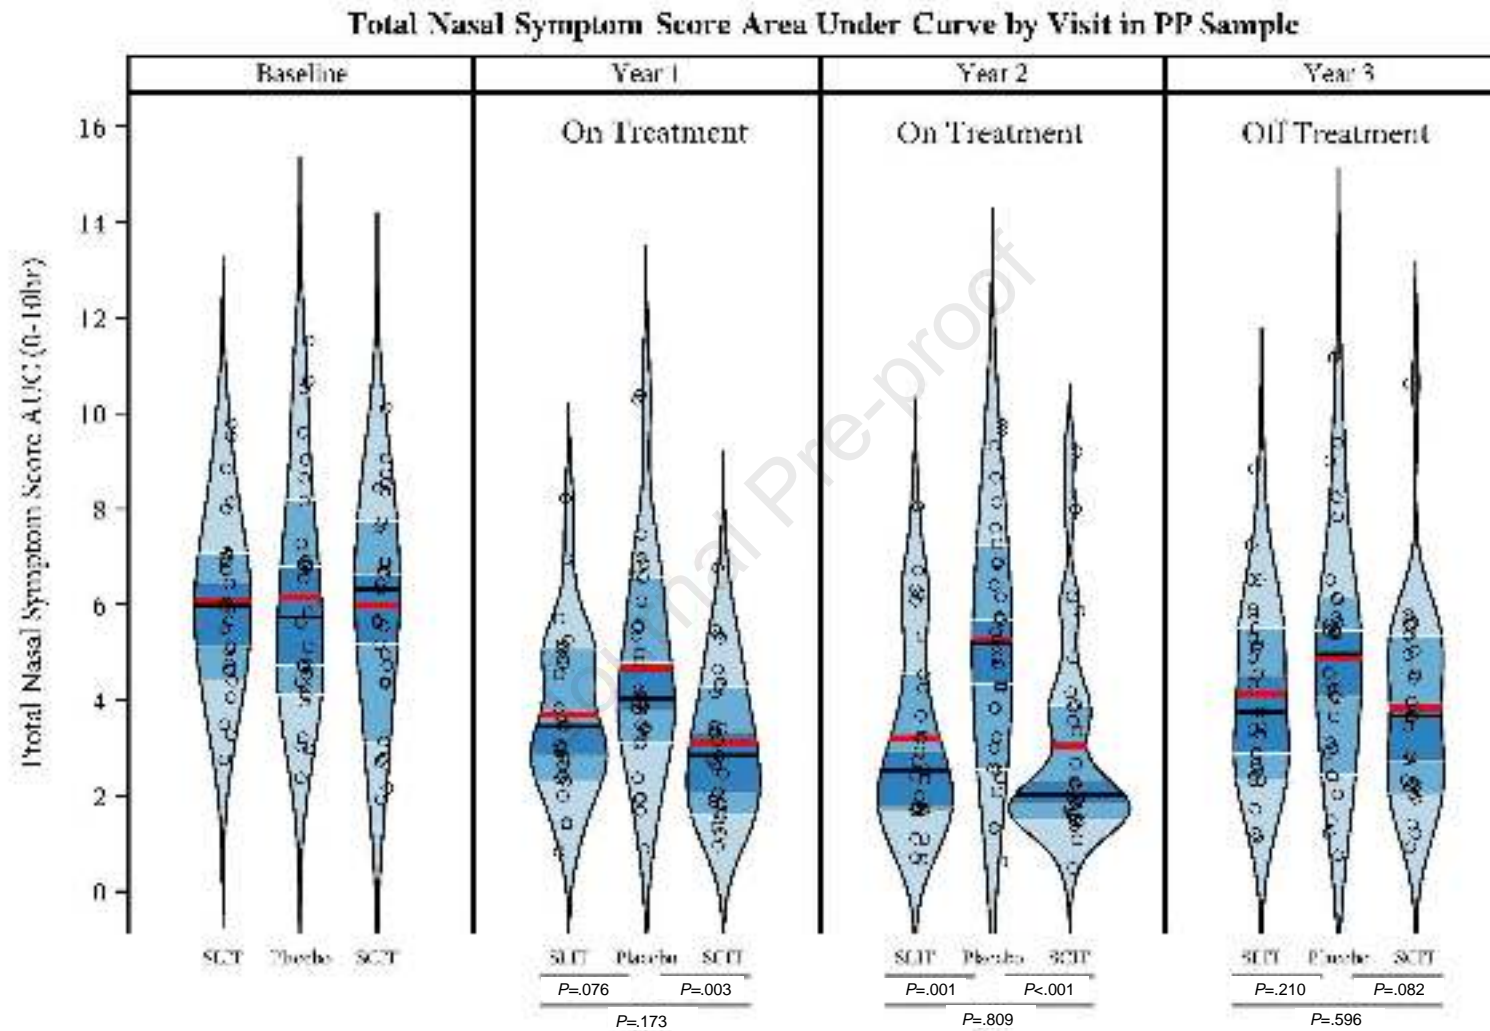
Total Nasal Symptom Score Area Under Curve by Visit in PP Sample

Baseline

Year 1

Year 2

Year 3

On Treatment

On Treatment

Off Treatment

Total Nasal Symptom Score AUC (0-10hr)

16
14
12
10
8
6
4
2
0

SLIT Placebo SCIT

SLIT Placebo SCIT

P=.076 P=.003

P=.173

SLIT Placebo SCIT

P=.001 P<.001

P=.809

SLIT Placebo SCIT

P=.210 P=.082

P=.596

Journal Pre-proof